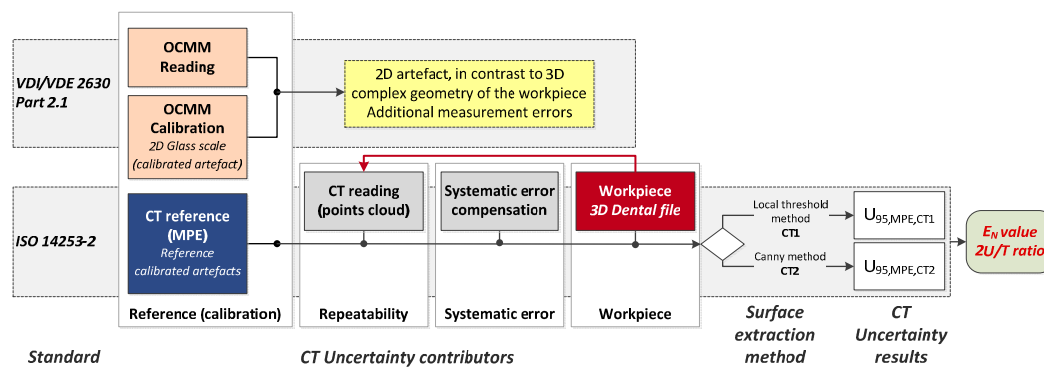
VDI/VDE 2630 Part 2.1

OCMM Reading

OCMM Calibration
2D Glass scale (calibrated artefact)

2D artefact, in contrast to 3D complex geometry of the workpiece
Additional measurement errors

ISO 14253-2

CT reference (MPE)
Reference calibrated artefacts

CT reading (points cloud)

Systematic error compensation

Workpiece
3D Dental file

Local threshold method
CT1

Canny method
CT2

$U_{95,MPE,CT1}$

$U_{95,MPE,CT2}$

$E_N$ value
2U/T ratio

Reference (calibration)

Repeatability

Systematic error

Workpiece

Surface extraction method

CT Uncertainty results

Standard

CT Uncertainty contributors